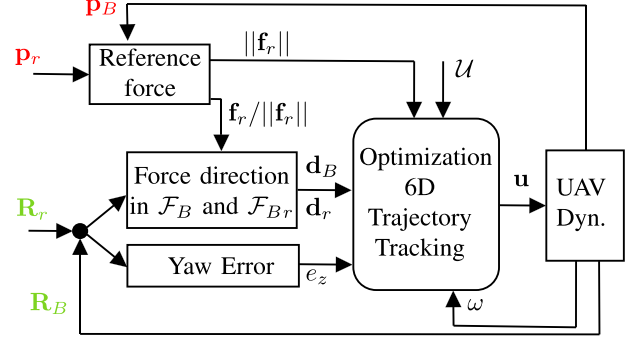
$\mathbf{p}_B$

$\mathbf{p}_r$

Reference force

$||\mathbf{f}_r||$

$\mathcal{U}$

$\mathbf{f}_r/||\mathbf{f}_r||$

Force direction in $\mathcal{F}_B$ and $\mathcal{F}_{Br}$

$\mathbf{d}_B$

$\mathbf{d}_r$

Optimization 6D Trajectory Tracking

$\mathbf{u}$

UAV Dyn.

$\mathbf{R}_r$

Yaw Error

$e_z$

$\mathbf{R}_B$

$\omega$